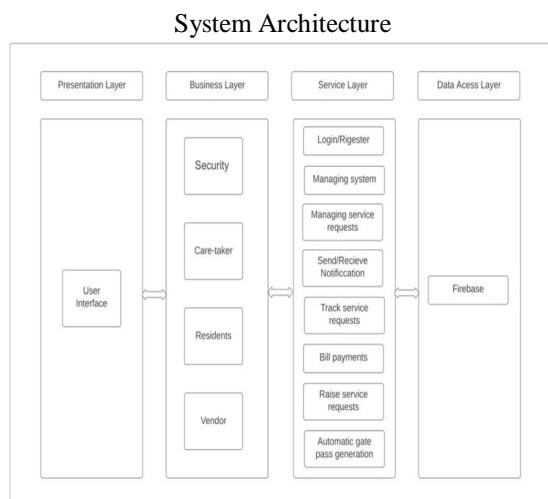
System Architecture

Presentation Layer

Business Layer

Service Layer

Data Acess Layer

User Interface

Security

Care-taker

Residents

Vendor

Login/Rigester

Managing system

Managing service requests

Send/Recieve Notificcation

Track service requests

Bill payments

Raise service requests

Automatic gate pass generation

Firebase